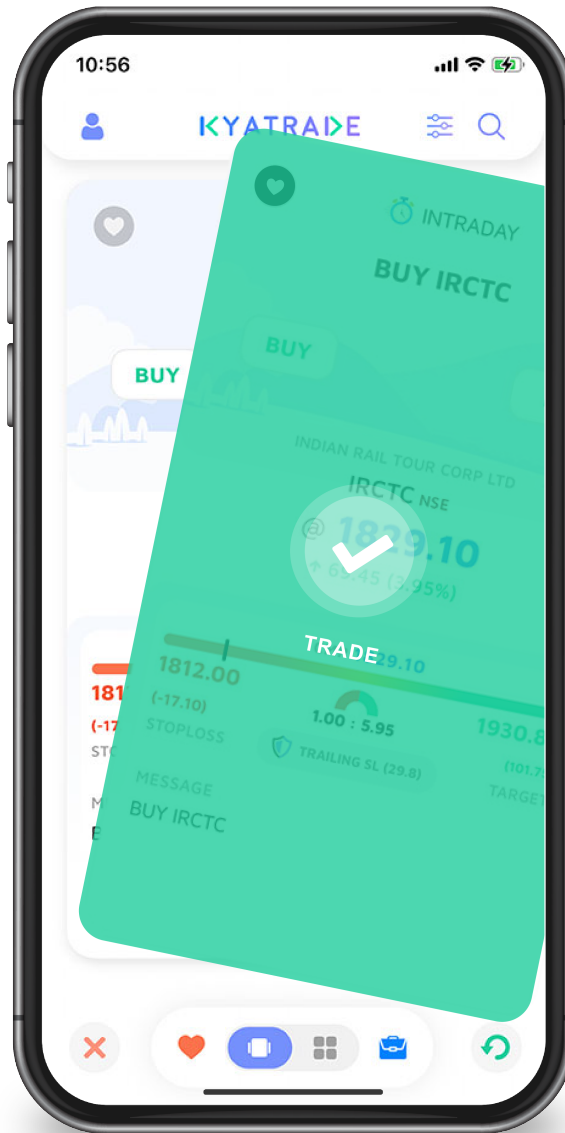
10:56

KYATRADE

BUY

181

(-17

STC

M

E

INTRADAY

BUY IRCTC

BUY

INDIAN RAIL TOUR CORP LTD

IRCTC NSE

@ 1829.10

↑ 69.45 (3.95%)

TRADE

29.10

1812.00

(-17.10)

STOPLOSS

1.00 : 5.95

TRAILING SL (29.8)

1930.8

(101.7

TARGET

MESSAGE

BUY IRCTC